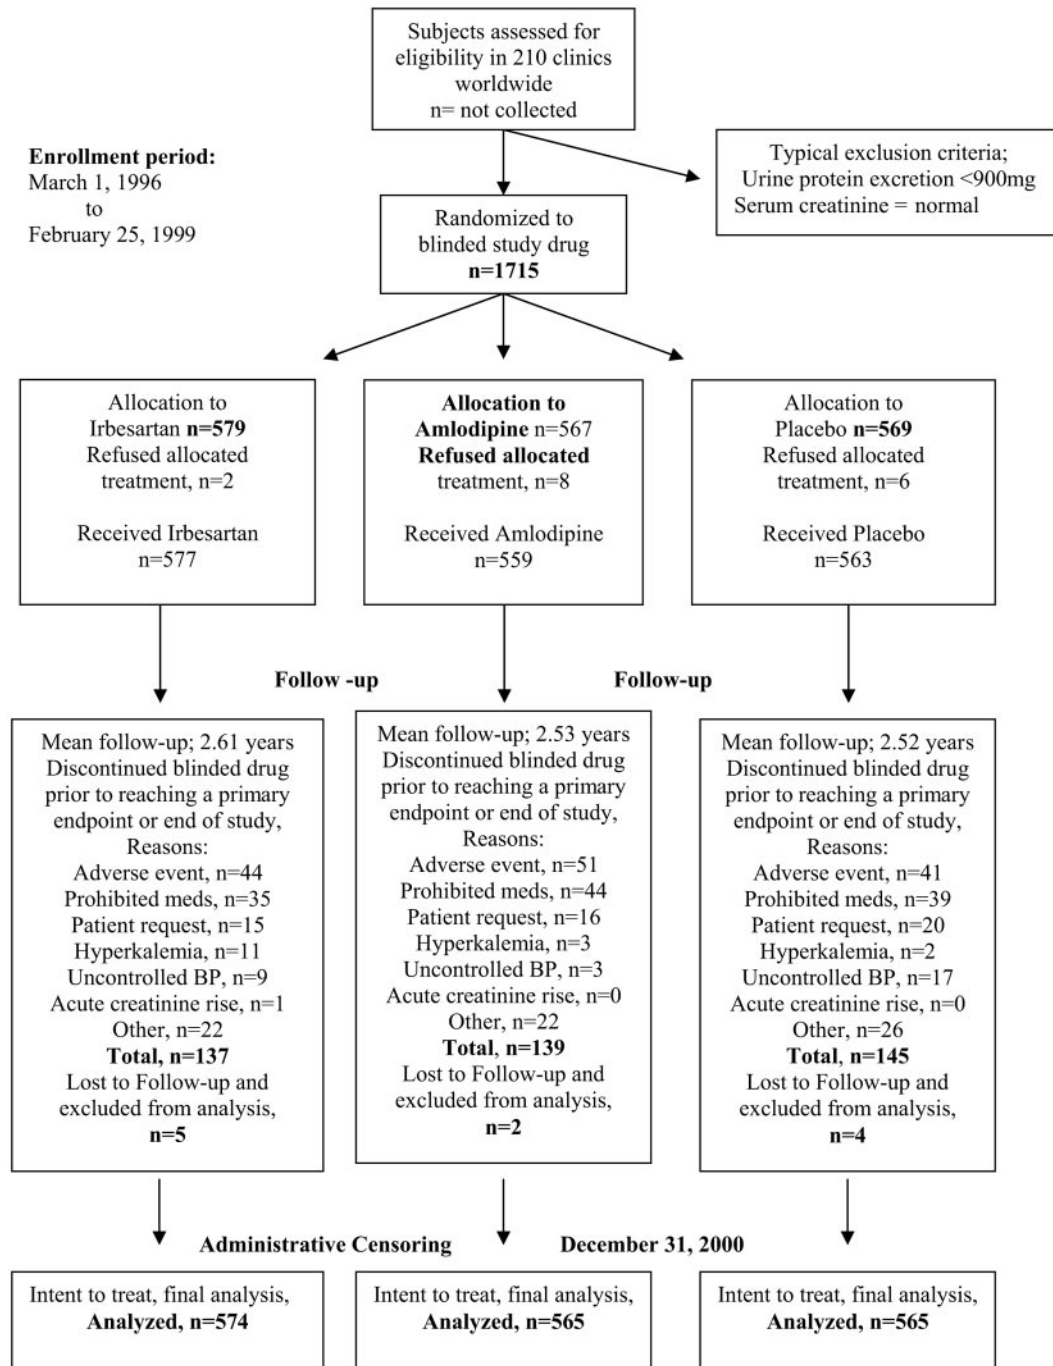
Subjects assessed for eligibility in 210 clinics worldwide
n= not collected

Enrollment period:
March 1, 1996
to
February 25, 1999

Typical exclusion criteria;
Urine protein excretion <900mg
Serum creatinine = normal

Randomized to blinded study drug
n=1715

Allocation to Irbesartan n=579
Refused allocated treatment, n=2

Received Irbesartan
n=577

Allocation to Amlodipine n=567
Refused allocated treatment, n=8

Received Amlodipine
n=559

Allocation to Placebo n=569
Refused allocated treatment, n=6

Received Placebo
n=563

Follow -up

Follow-up

Mean follow-up; 2.61 years
Discontinued blinded drug prior to reaching a primary endpoint or end of study,
Reasons:
Adverse event, n=44
Prohibited meds, n=35
Patient request, n=15
Hyperkalemia, n=11
Uncontrolled BP, n=9
Acute creatinine rise, n=1
Other, n=22
Total, n=137
Lost to Follow-up and excluded from analysis,
n=5

Mean follow-up; 2.53 years
Discontinued blinded drug prior to reaching a primary endpoint or end of study,
Reasons:
Adverse event, n=51
Prohibited meds, n=44
Patient request, n=16
Hyperkalemia, n=3
Uncontrolled BP, n=3
Acute creatinine rise, n=0
Other, n=22
Total, n=139
Lost to Follow-up and excluded from analysis,
n=2

Mean follow-up; 2.52 years
Discontinued blinded drug prior to reaching a primary endpoint or end of study,
Reasons:
Adverse event, n=41
Prohibited meds, n=39
Patient request, n=20
Hyperkalemia, n=2
Uncontrolled BP, n=17
Acute creatinine rise, n=0
Other, n=26
Total, n=145
Lost to Follow-up and excluded from analysis,
n=4

Administrative Censoring December 31, 2000

Intent to treat, final analysis,
Analyzed, n=574

Intent to treat, final analysis,
Analyzed, n=565

Intent to treat, final analysis,
Analyzed, n=565